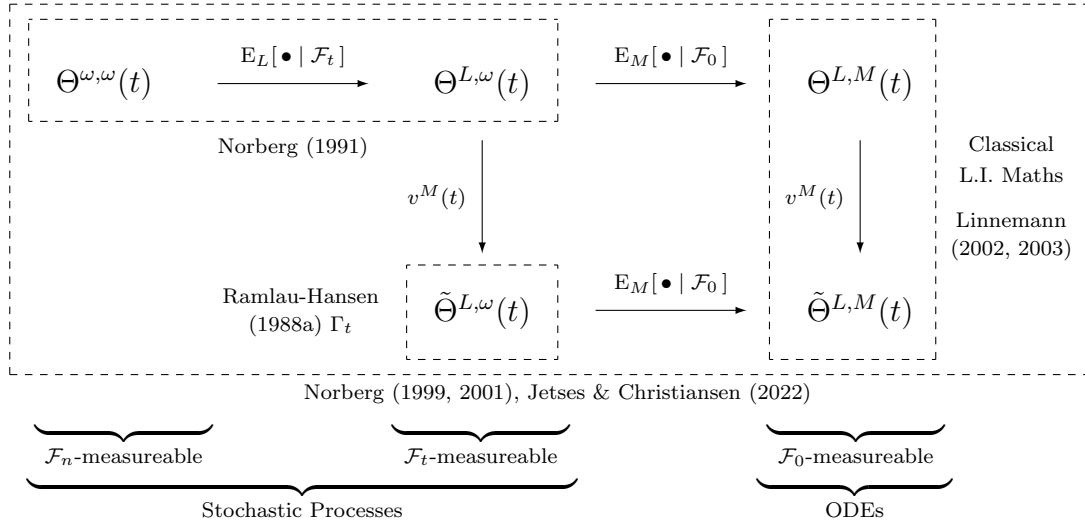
$\Theta^{\omega,\omega}(t)$

$\mathrm{E}_L[\,\bullet \mid \mathcal{F}_t\,]$

$\Theta^{L,\omega}(t)$

$\mathrm{E}_M[\,\bullet \mid \mathcal{F}_0\,]$

$\Theta^{L,M}(t)$

Norberg (1991)

$v^M(t)$

$v^M(t)$

Classical L.I. Maths

Linnemann (2002, 2003)

Ramlau-Hansen (1988a) $\Gamma_t$

$\tilde{\Theta}^{L,\omega}(t)$

$\mathrm{E}_M[\,\bullet \mid \mathcal{F}_0\,]$

$\tilde{\Theta}^{L,M}(t)$

Norberg (1999, 2001), Jetses & Christiansen (2022)

$\mathcal{F}_n$-measureable

$\mathcal{F}_t$-measureable

$\mathcal{F}_0$-measureable

Stochastic Processes

ODEs